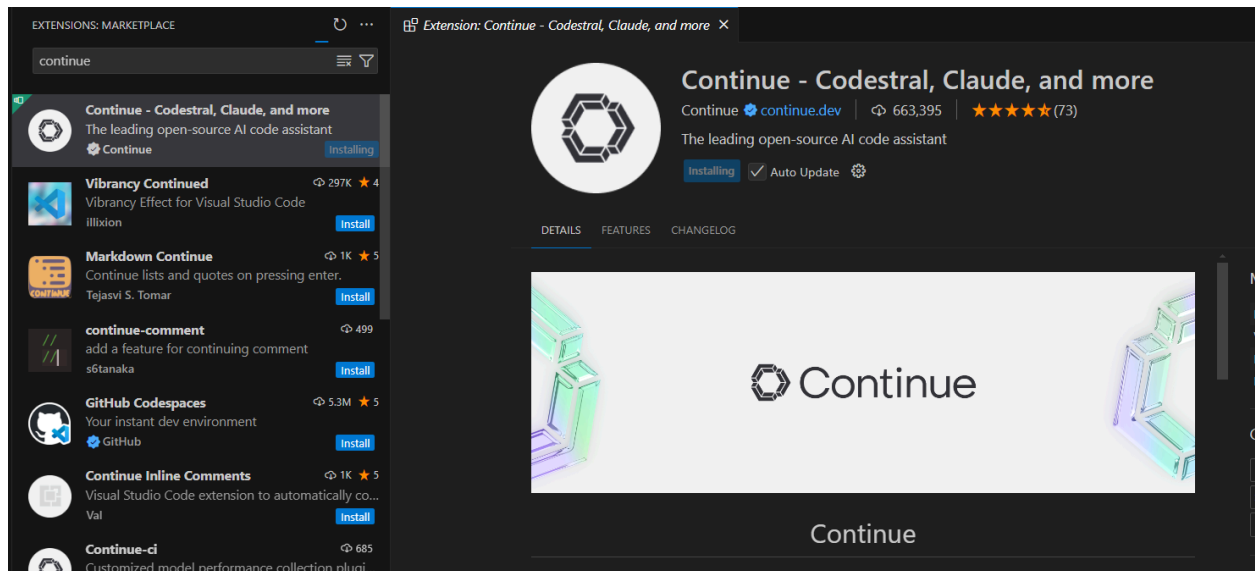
EXTENSIONS: MARKETPLACE

continue

Continue - Codestral, Claude, and more
The leading open-source AI code assistant
Continue Installing

Vibrancy Continued 297K ★ 4
Vibrancy Effect for Visual Studio Code
illixion Install

Markdown Continue 1K ★ 5
Continue lists and quotes on pressing enter.
Tejasvi S. Tomar Install

continue-comment 499
add a feature for continuing comment
s6tanaka Install

GitHub Codespaces 5.3M ★ 5
Your instant dev environment
GitHub Install

Continue Inline Comments 1K ★ 5
Visual Studio Code extension to automatically co...
Val Install

Continue-ci 685
Customized model performance collection plugi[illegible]

Extension: Continue - Codestral, Claude, and more ×

Continue - Codestral, Claude, and more
Continue continue.dev 663,395 ★★★★★(73)
The leading open-source AI code assistant
Installing Auto Update

DETAILS FEATURES CHANGELOG

Continue

Continue